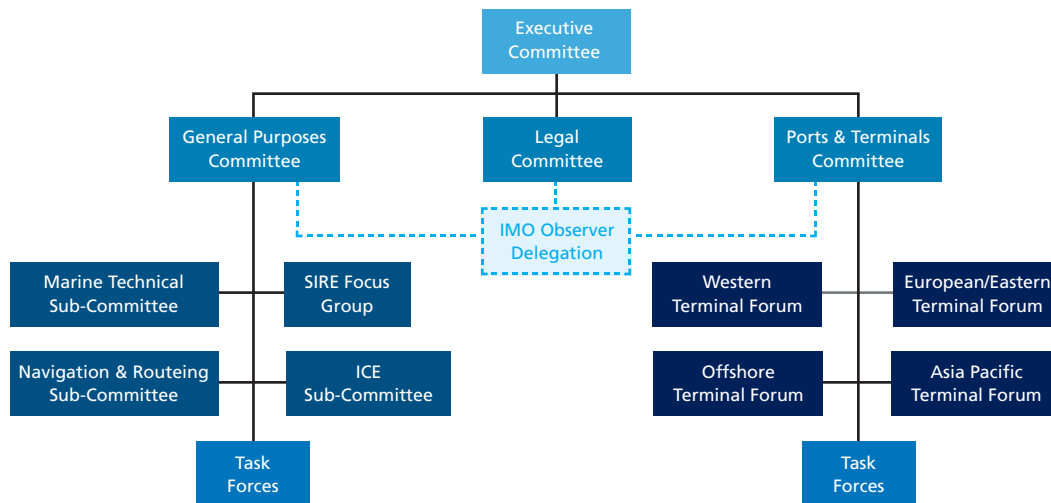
Executive Committee

General Purposes Committee

Legal Committee

Ports & Terminals Committee

IMO Observer Delegation

Marine Technical Sub-Committee

SIRE Focus Group

Navigation & Routeing Sub-Committee

ICE Sub-Committee

Task Forces

Western Terminal Forum

European/Eastern Terminal Forum

Offshore Terminal Forum

Asia Pacific Terminal Forum

Task Forces